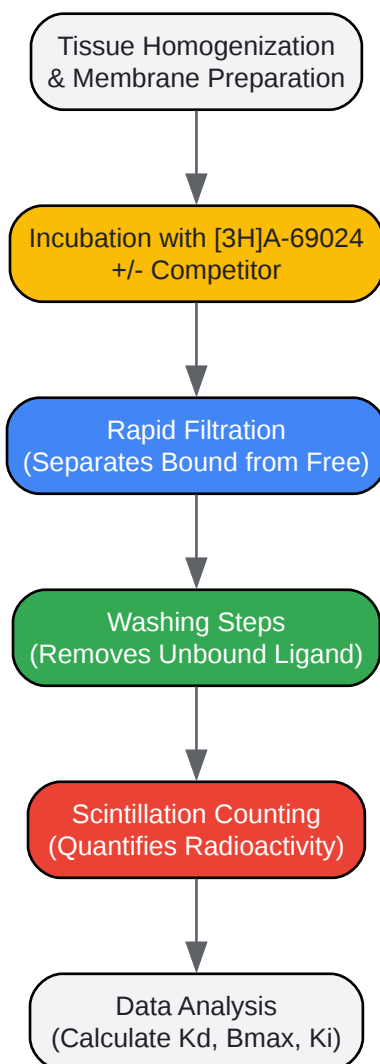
Tissue Homogenization & Membrane Preparation

Incubation with [3H]A-69024 +/- Competitor

Rapid Filtration (Separates Bound from Free)

Washing Steps (Removes Unbound Ligand)

Scintillation Counting (Quantifies Radioactivity)

Data Analysis (Calculate Kd, Bmax, Ki)